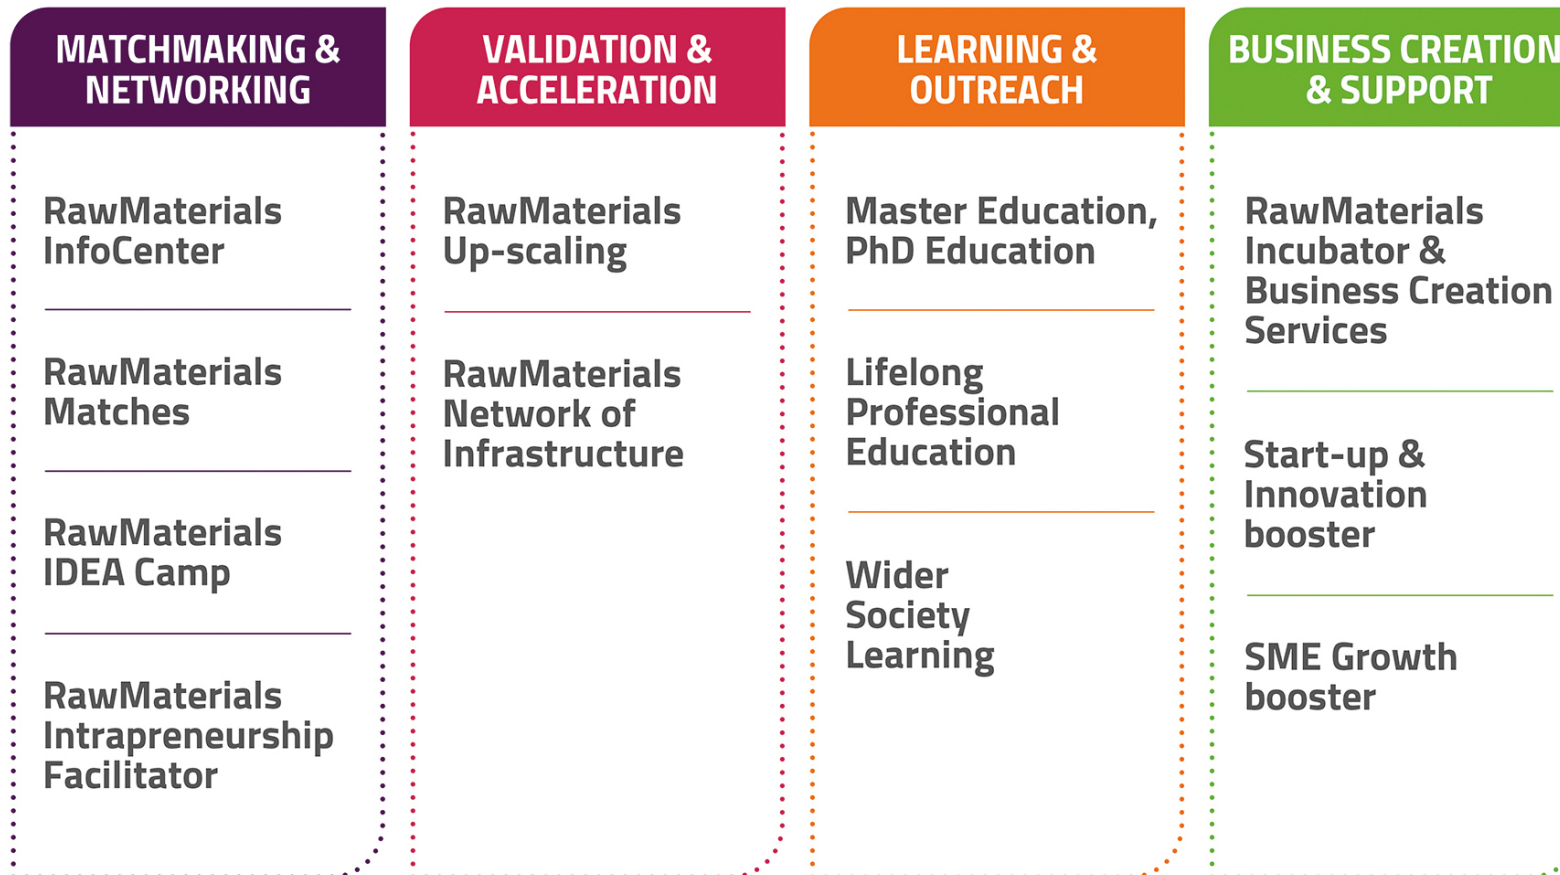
MATCHMAKING & NETWORKING

RawMaterials InfoCenter

RawMaterials Matches

RawMaterials IDEA Camp

RawMaterials Intrapreneurship Facilitator

VALIDATION & ACCELERATION

RawMaterials Up-scaling

RawMaterials Network of Infrastructure

LEARNING & OUTREACH

Master Education, PhD Education

Lifelong Professional Education

Wider Society Learning

BUSINESS CREATION & SUPPORT

RawMaterials Incubator & Business Creation Services

Start-up & Innovation booster

SME Growth booster